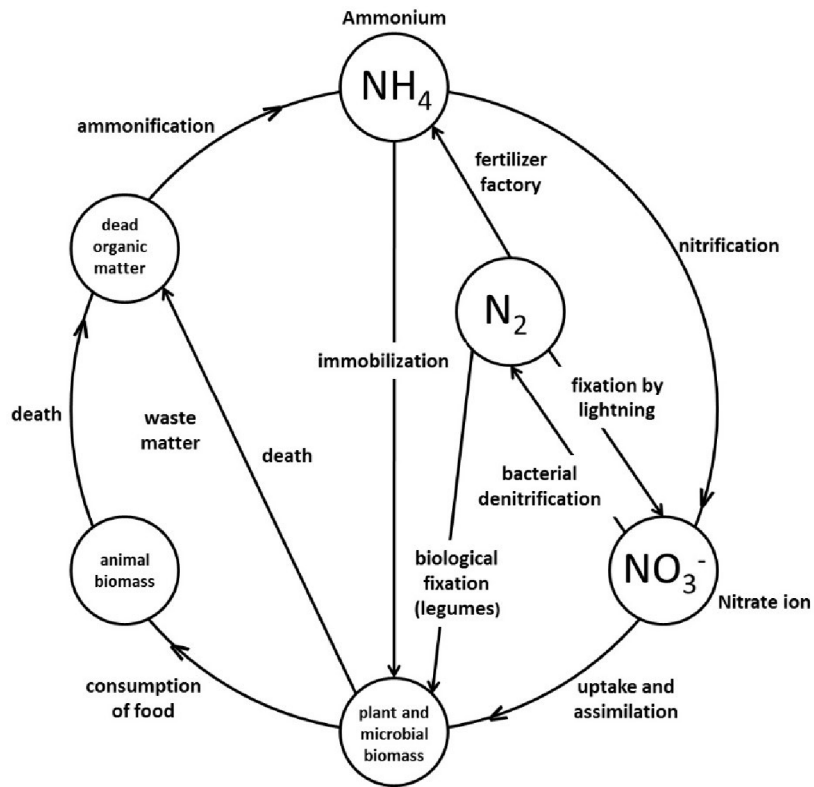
Ammonium

$NH_4$

ammonification

fertilizer factory

dead organic matter

nitrification

$N_2$

immobilization

fixation by lightning

death

waste matter

death

bacterial denitrification

animal biomass

biological fixation (legumes)

$NO_3^-$

Nitrate ion

consumption of food

plant and microbial biomass

uptake and assimilation